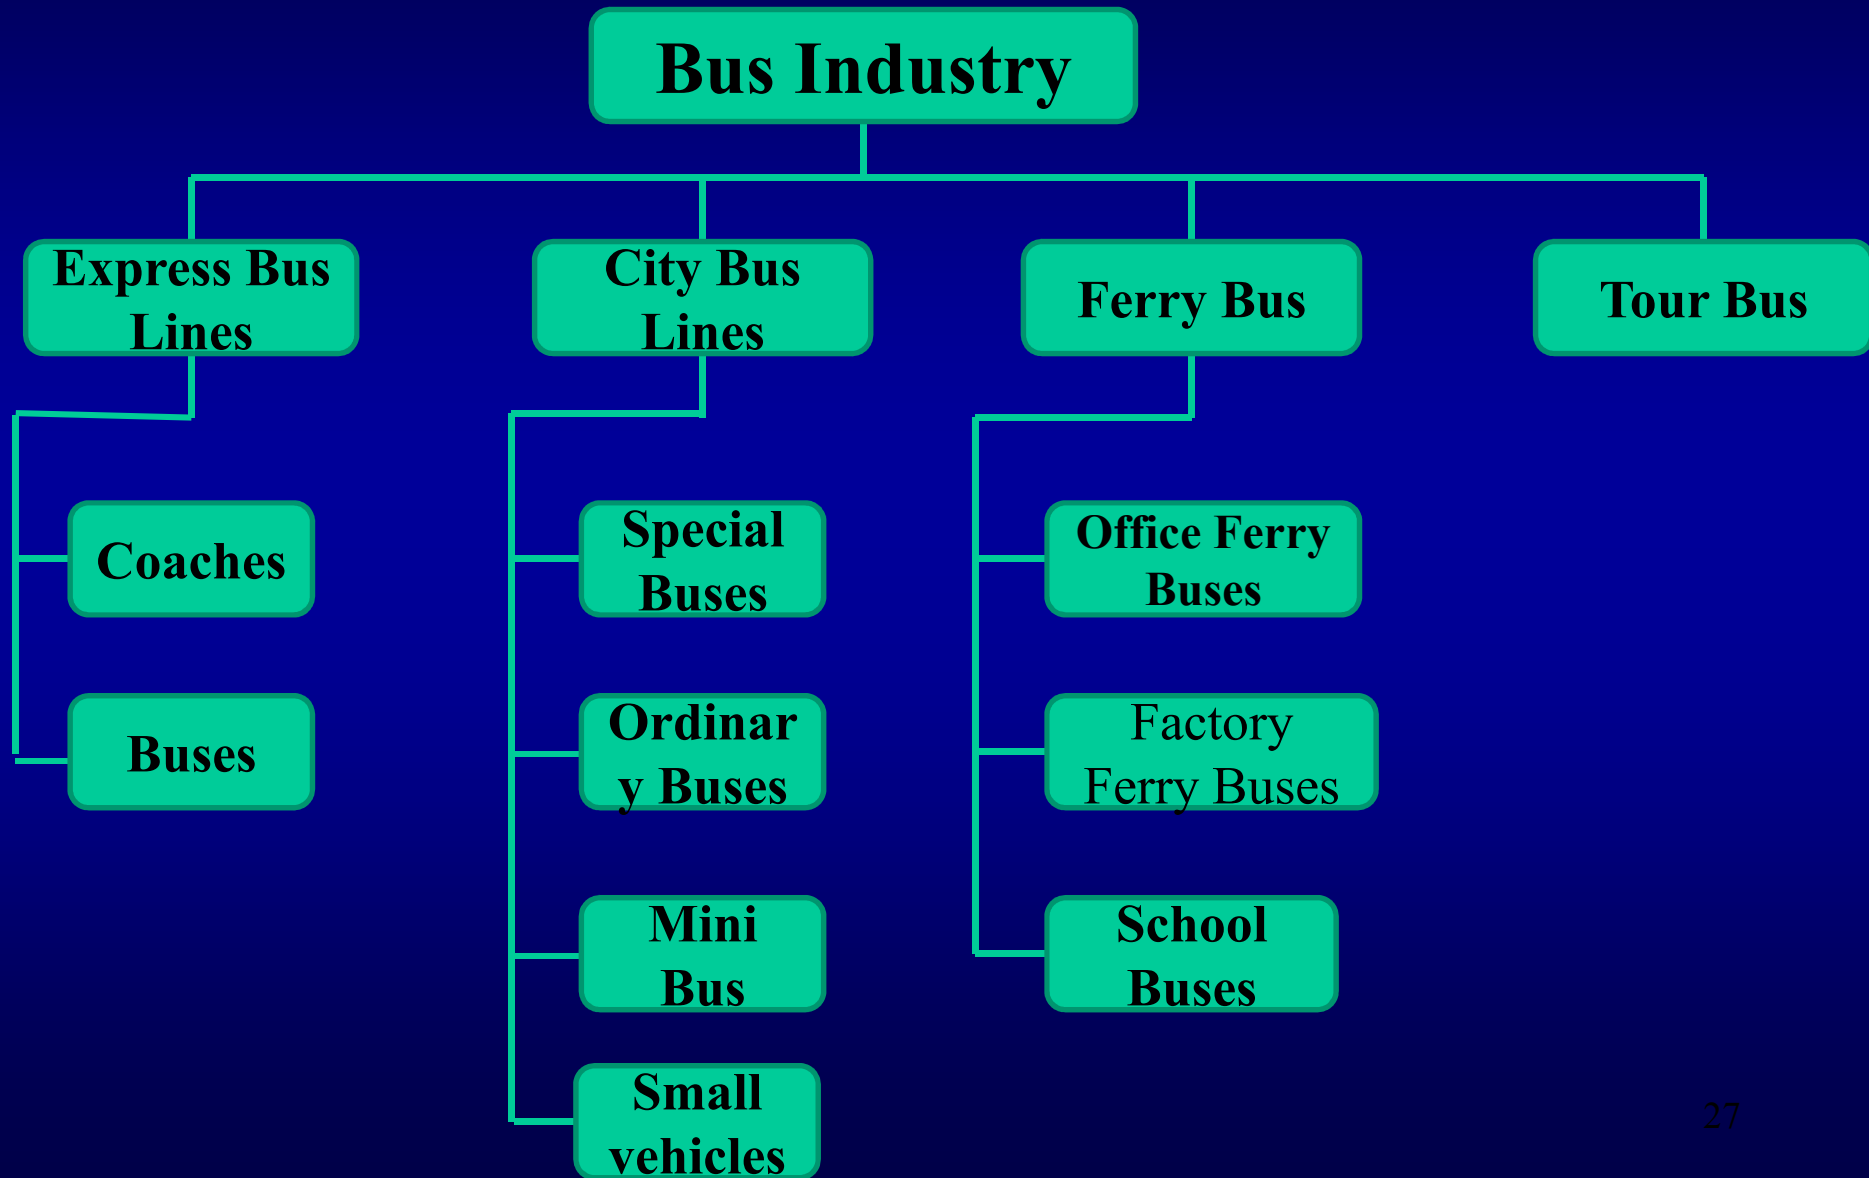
Bus Industry

Express Bus Lines

City Bus Lines

Ferry Bus

Tour Bus

Coaches

Buses

Special Buses

Ordinar y Buses

Mini Bus

Small vehicles

Office Ferry Buses

Factory Ferry Buses

School Buses

27